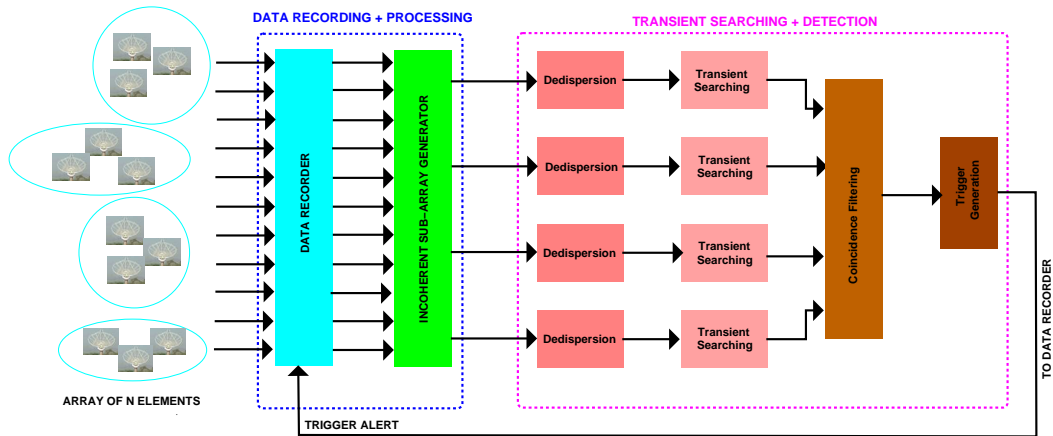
DATA RECORDING + PROCESSING

TRANSIENT SEARCHING + DETECTION

DATA RECORDER

INCOHERENT SUB-ARRAY GENERATOR

Dedispersion

Transient Searching

Dedispersion

Transient Searching

Dedispersion

Transient Searching

Dedispersion

Transient Searching

Coincidence Filtering

Trigger Generation

TO DATA RECORDER

ARRAY OF N ELEMENTS

TRIGGER ALERT